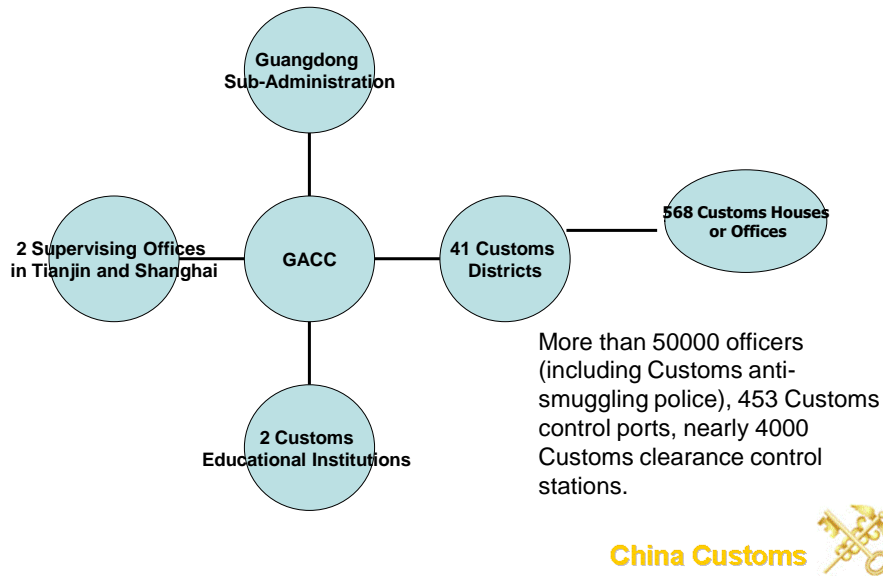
Guangdong Sub-Administration

2 Supervising Offices in Tianjin and Shanghai

GACC

41 Customs Districts

568 Customs Houses or Offices

2 Customs Educational Institutions

More than 50000 officers (including Customs anti-smuggling police), 453 Customs control ports, nearly 4000 Customs clearance control stations.

China Customs